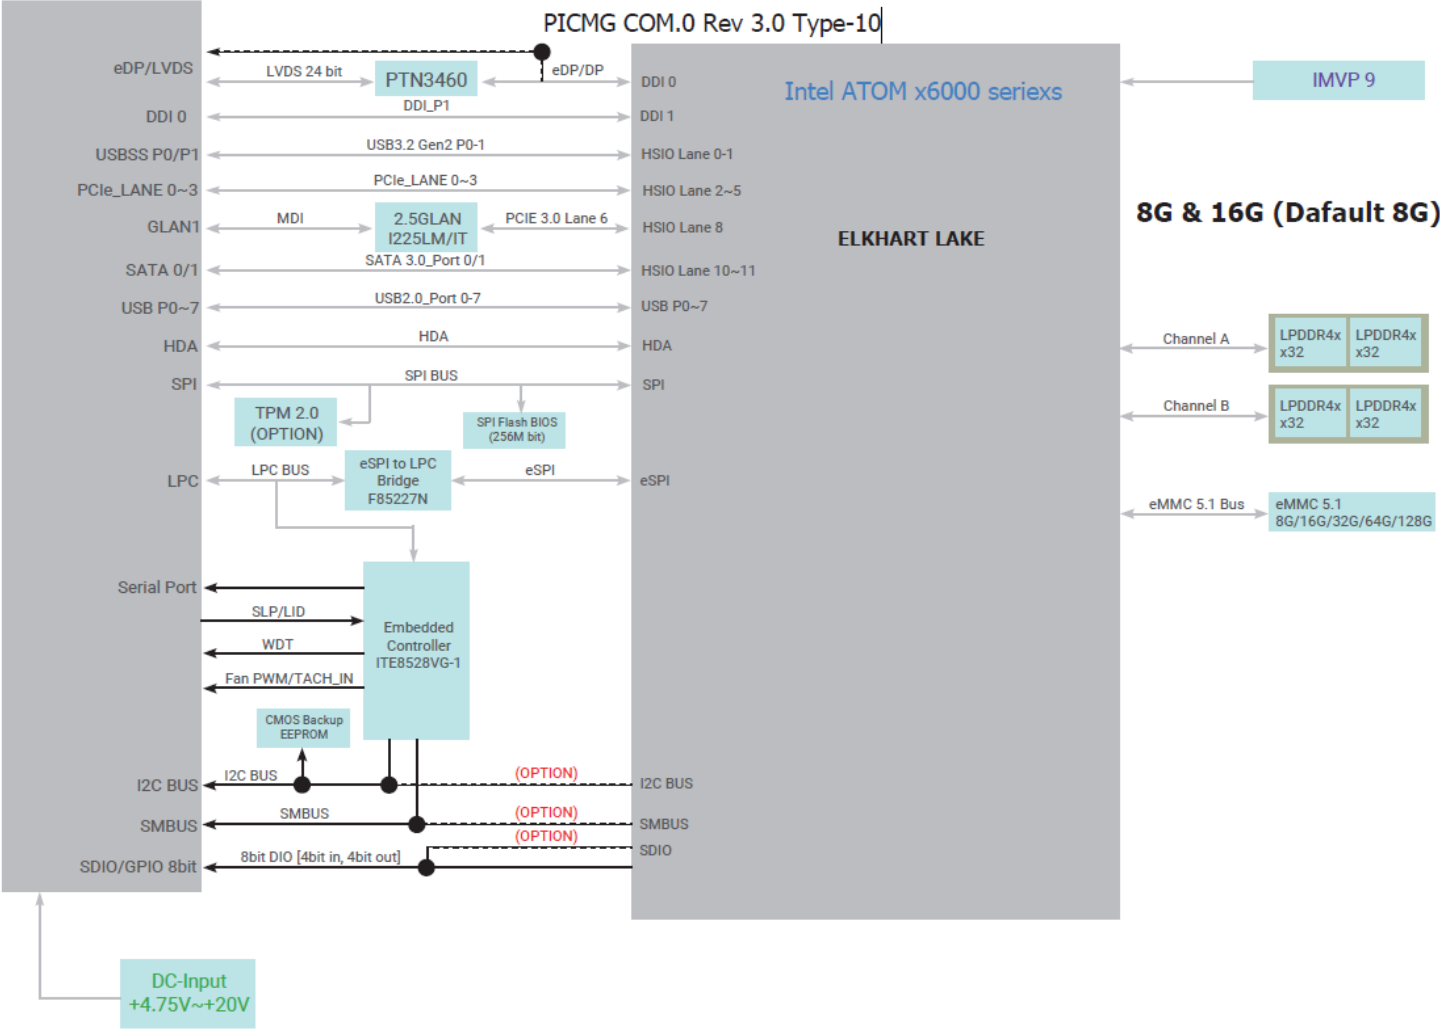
PICMG COM.0 Rev 3.0 Type-10

eDP/LVDS
LVDS 24 bit
PTN3460
eDP/DP
DDI 0
Intel ATOM x6000 seriexs
IMVP 9
DDI 0
DDI_P1
DDI 1
USBSS P0/P1
USB3.2 Gen2 P0-1
HSIO Lane 0-1
PCIe_LANE 0~3
PCIe_LANE 0~3
HSIO Lane 2~5
8G & 16G (Dafault 8G)
GLAN1
MDI
2.5GLAN I225LM/IT
PCIE 3.0 Lane 6
HSIO Lane 8
ELKHART LAKE
SATA 0/1
SATA 3.0_Port 0/1
HSIO Lane 10~11
USB P0~7
USB2.0_Port 0-7
USB P0~7
HDA
HDA
HDA
Channel A
LPDDR4x x32
LPDDR4x x32
SPI
SPI BUS
SPI
TPM 2.0 (OPTION)
SPI Flash BIOS (256M bit)
Channel B
LPDDR4x x32
LPDDR4x x32
LPC
LPC BUS
eSPI to LPC Bridge F85227N
eSPI
eSPI
eMMC 5.1 Bus
eMMC 5.1 8G/16G/32G/64G/128G
Serial Port
SLP/LID
WDT
Fan PWM/TACH_IN
Embedded Controller ITE8528VG-1
CMOS Backup EEPROM
I2C BUS
I2C BUS
(OPTION)
I2C BUS
SMBUS
SMBUS
(OPTION)
SMBUS
(OPTION)
SDIO/GPIO 8bit
8bit DIO [4bit in, 4bit out]
SDIO
DC-Input +4.75V~+20V